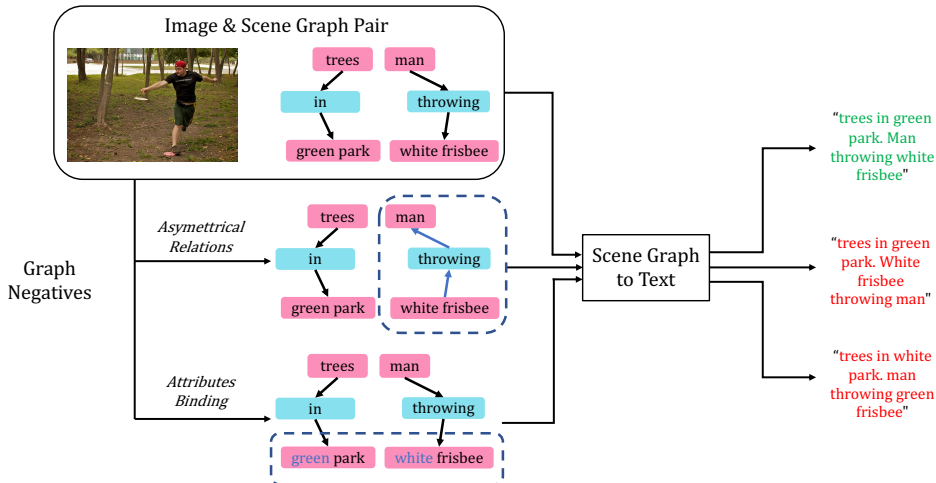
Image & Scene Graph Pair

trees
in
green park
man
throwing
white frisbee

Graph Negatives

Asymmetrical Relations

trees
in
green park
man
throwing
white frisbee

Attributes Binding

trees
in
green park
man
throwing
white frisbee

Scene Graph to Text

"trees in green park. Man throwing white frisbee"

"trees in green park. White frisbee throwing man"

"trees in white park. man throwing green frisbee"